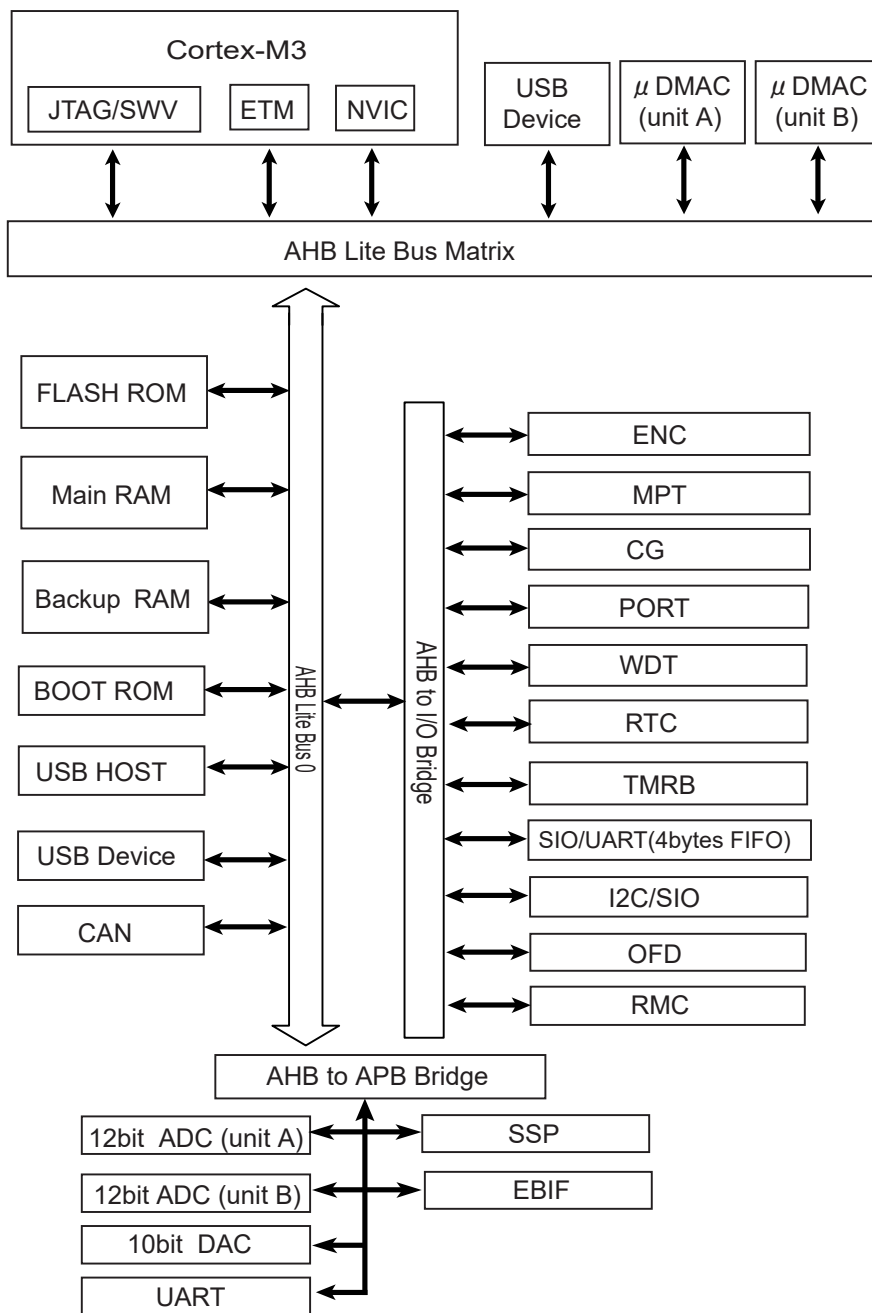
Cortex-M3
JTAG/SWV
ETM
NVIC
USB Device
$\mu$ DMAC (unit A)
$\mu$ DMAC (unit B)
AHB Lite Bus Matrix
FLASH ROM
Main RAM
Backup RAM
BOOT ROM
USB HOST
USB Device
CAN
AHB Lite Bus 0
AHB to I/O Bridge
ENC
MPT
CG
PORT
WDT
RTC
TMRB
SIO/UART(4bytes FIFO)
I2C/SIO
OFD
RMC
AHB to APB Bridge
12bit ADC (unit A)
12bit ADC (unit B)
10bit DAC
UART
SSP
EBIF